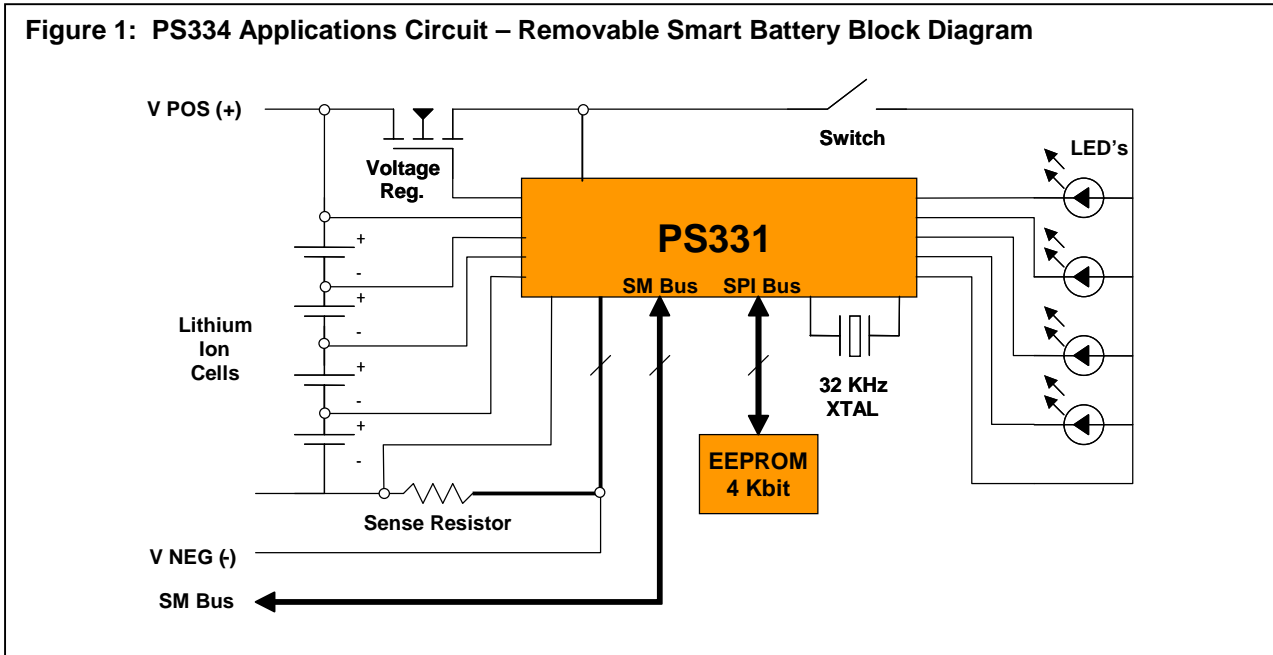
Figure 1: PS334 Applications Circuit – Removable Smart Battery Block Diagram

V POS (+)

Voltage Reg.

Switch

LED's

PS331

SM Bus SPI Bus

+
-
+
-
+
-
+
-

Lithium Ion Cells

32 KHz XTAL

EEPROM 4 Kbit

Sense Resistor

V NEG (-)

SM Bus